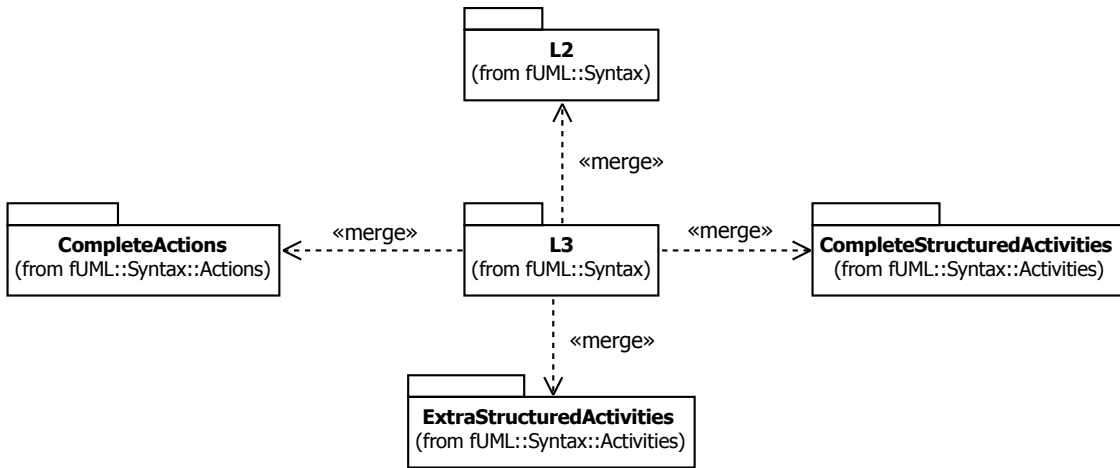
**L2**
(from fUML::Syntax)

«merge»

**CompleteActions**
(from fUML::Syntax::Actions)

«merge»

**L3**
(from fUML::Syntax)

«merge»

**CompleteStructuredActivities**
(from fUML::Syntax::Activities)

«merge»

**ExtraStructuredActivities**
(from fUML::Syntax::Activities)